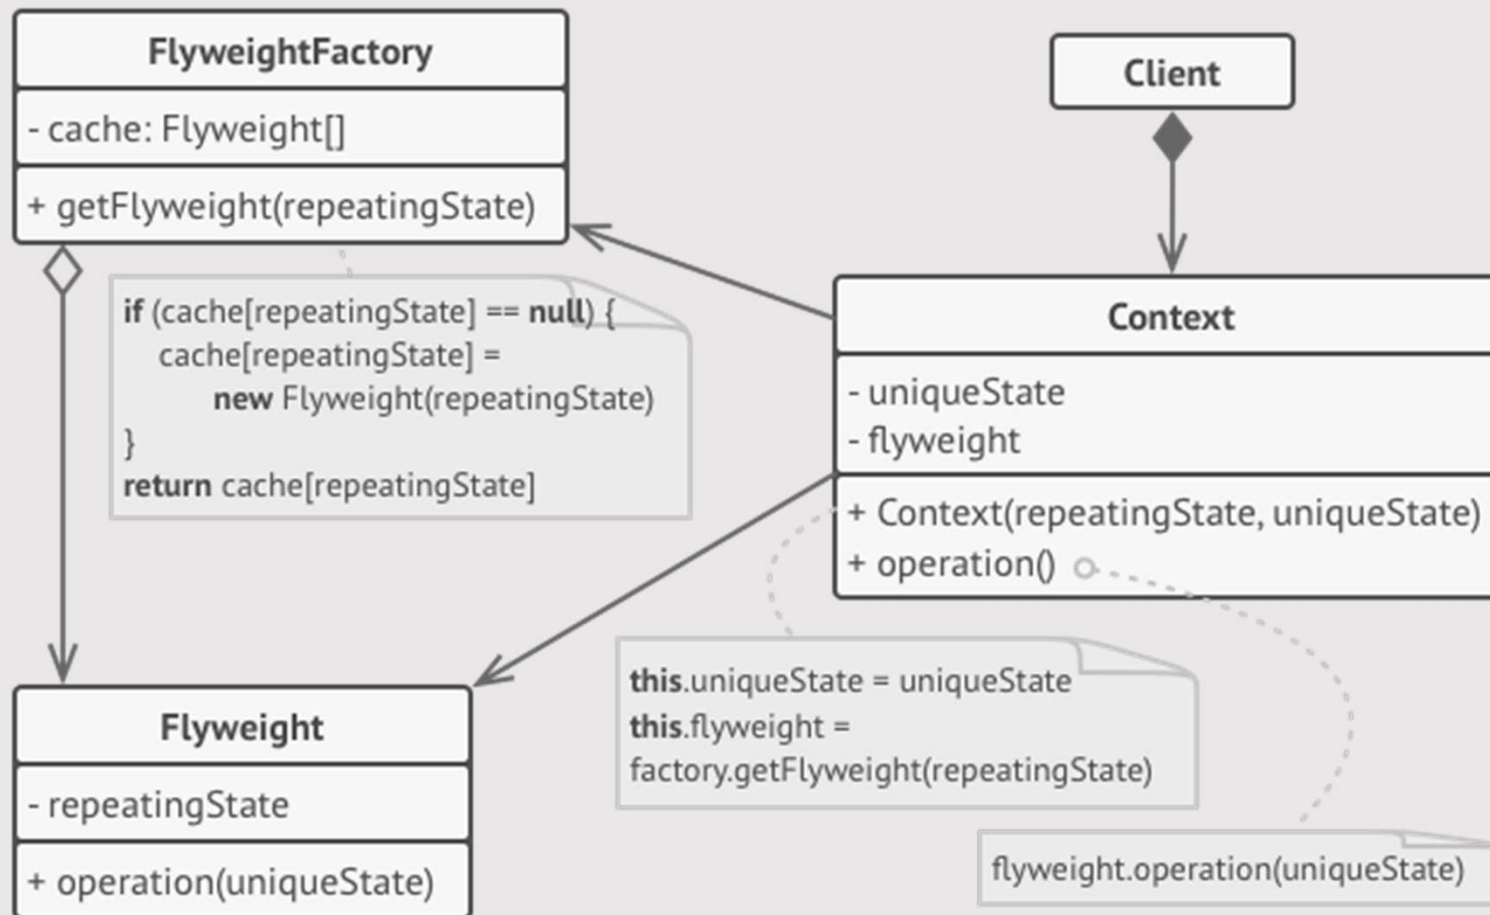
FlyweightFactory

- cache: Flyweight[]

+ getFlyweight(repeatingState)

if (cache[repeatingState] == null) {
cache[repeatingState] =
new Flyweight(repeatingState)
}
return cache[repeatingState]

Client

Context

- uniqueState
- flyweight

+ Context(repeatingState, uniqueState)
+ operation()

Flyweight

- repeatingState

+ operation(uniqueState)

this.uniqueState = uniqueState
this.flyweight =
factory.getFlyweight(repeatingState)

flyweight.operation(uniqueState)